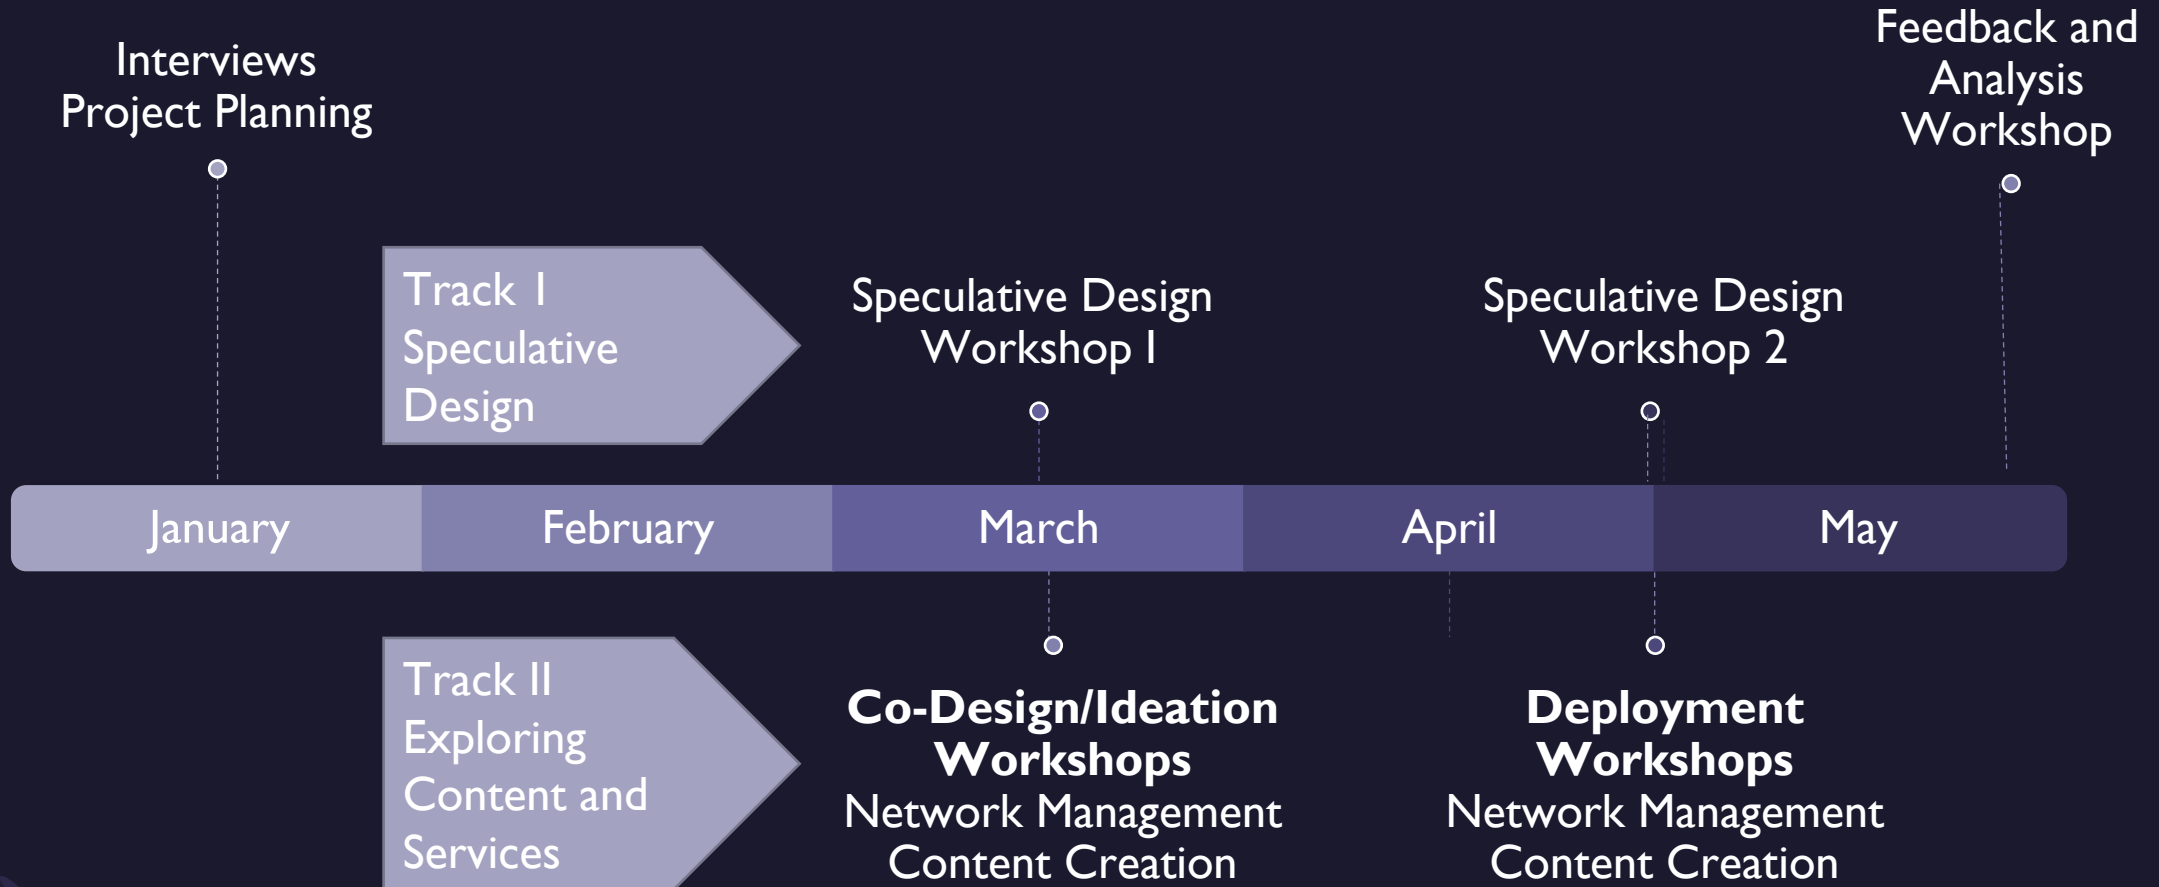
Interviews
Project Planning

Feedback and Analysis Workshop

Track I
Speculative Design

Speculative Design Workshop I

Speculative Design Workshop 2

January | February | March | April | May

Track II
Exploring Content and Services

**Co-Design/Ideation Workshops**
Network Management
Content Creation

**Deployment Workshops**
Network Management
Content Creation